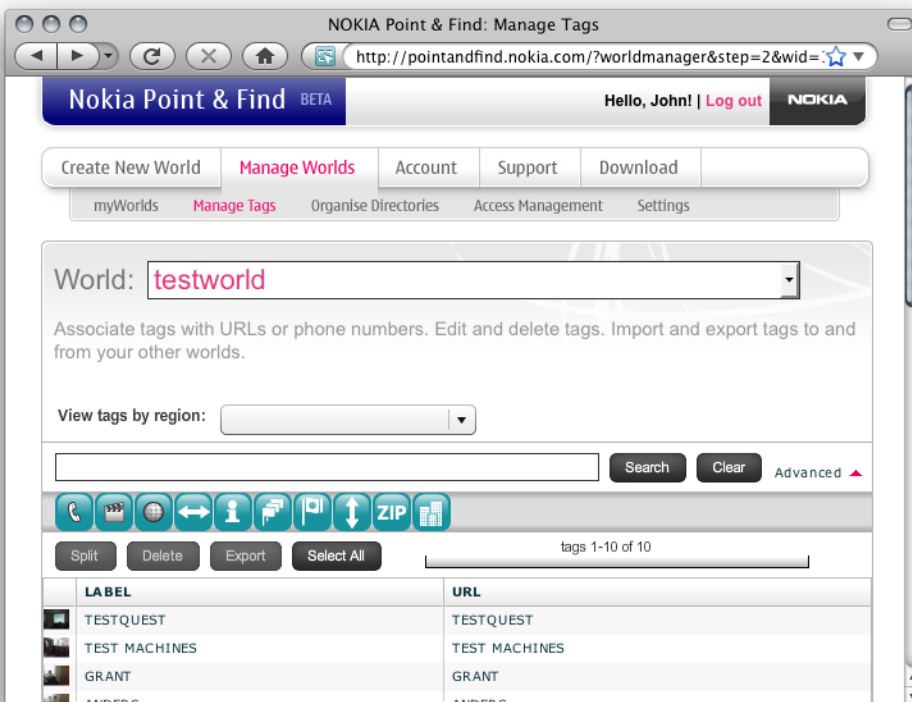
NOKIA Point & Find: Manage Tags

http://pointandfind.nokia.com/?worldmanager&step=2&wid=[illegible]

Nokia Point & Find BETA

Hello, John! | Log out

NOKIA

Create New World | Manage Worlds | Account | Support | Download

myWorlds | Manage Tags | Organise Directories | Access Management | Settings

World: testworld

Associate tags with URLs or phone numbers. Edit and delete tags. Import and export tags to and from your other worlds.

View tags by region:

Search | Clear | Advanced

ZIP

Split | Delete | Export | Select All

tags 1-10 of 10

| LABEL | URL |
|---|---|
| TESTQUEST | TESTQUEST |
| TEST MACHINES | TEST MACHINES |
| GRANT | GRANT |
| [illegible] | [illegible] |